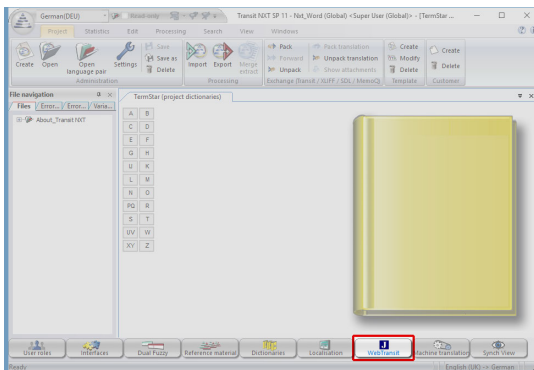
German(DEU) Read-only Transit NXT SP 11 - Nxt_Word (Global) <Super User (Global)> - [TermStar ...

Project Statistics Edit Processing Search View Windows

Create Open Open language pair Settings Save Save as Delete Import Export Merge extract Pack Forward Unpack Pack translation Unpack translation Show attachments Create Modify Delete Create Delete

Administration Processing Exchange (TransIt / XLIFF / SDL / MemoQ) Template Customer

File navigation

Files Error... Error... Varie...

About_Transit NXT

TermStar (project dictionaries)

A B
C D
E F
G H
I J
K
L M
N O
PQ R
S T
UV W
XY Z

User roles Interfaces Dual Fuzzy Reference material Dictionaries Localisation WebTransit Machine translation Synch View

Ready English (UK) -> German